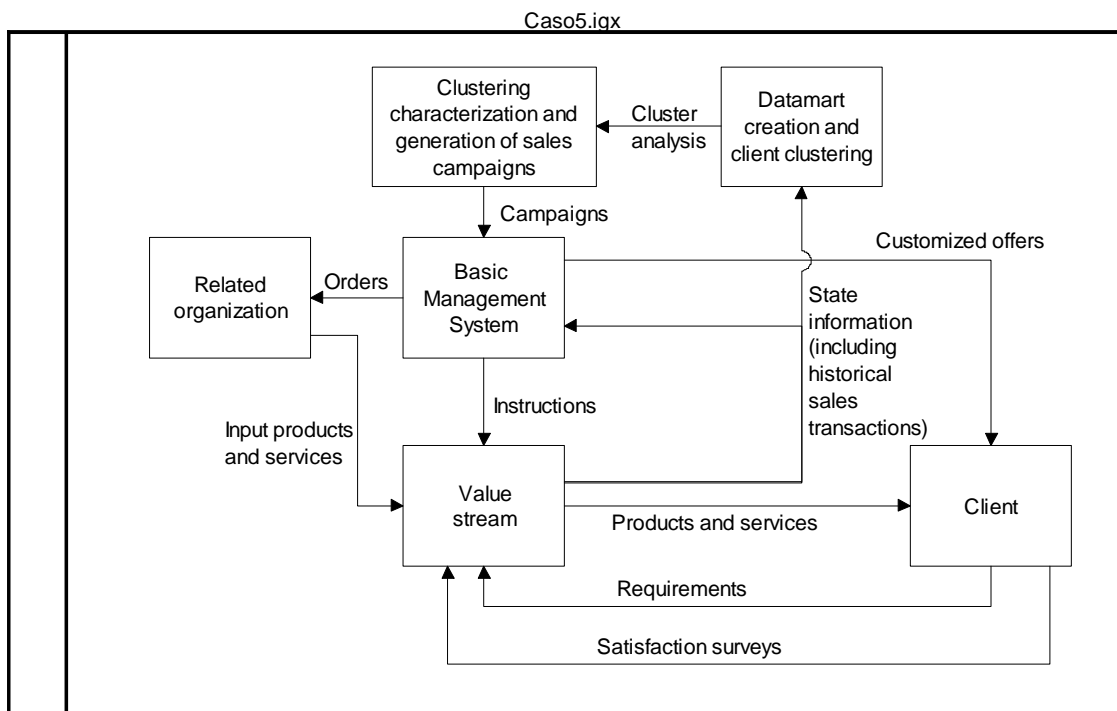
Caso5.igx

Clustering characterization and generation of sales campaigns

Cluster analysis

Datamart creation and client clustering

Campaigns

Customized offers

Related organization

Orders

Basic Management System

State information (including historical sales transactions)

Instructions

Input products and services

Value stream

Products and services

Client

Requirements

Satisfaction surveys